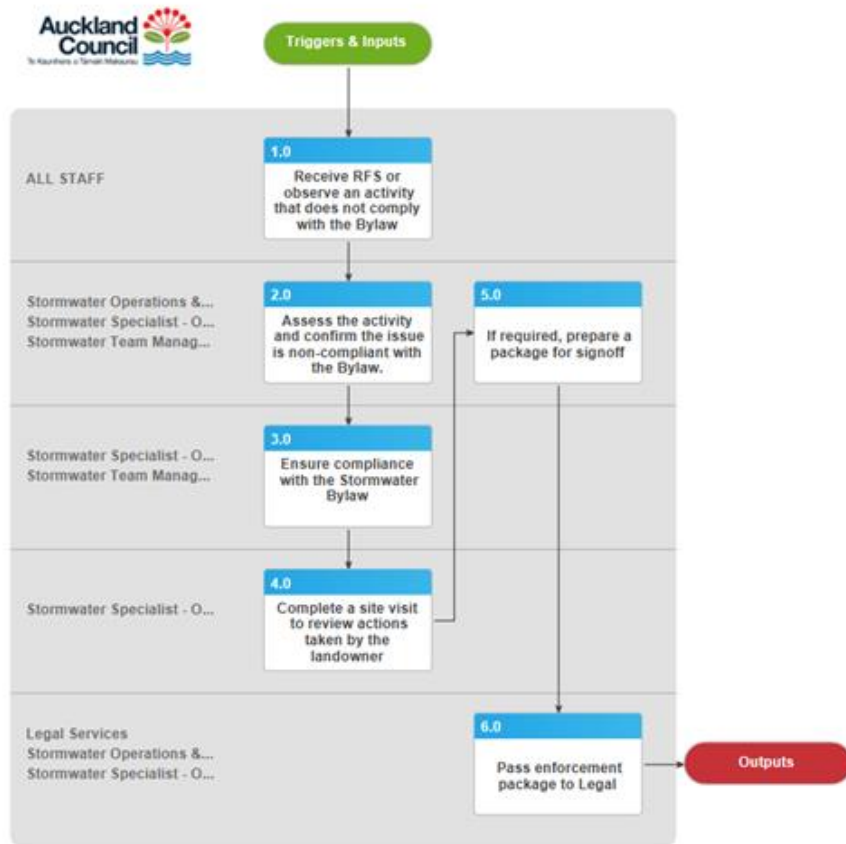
Auckland Council
Te Kaunihera o Tāmaki Makaurau

Triggers & Inputs

ALL STAFF

1.0
Receive RFS or observe an activity that does not comply with the Bylaw

Stormwater Operations &...
Stormwater Specialist - O...
Stormwater Team Manag...

2.0
Assess the activity and confirm the issue is non-compliant with the Bylaw.

5.0
If required, prepare a package for signoff

Stormwater Specialist - O...
Stormwater Team Manag...

3.0
Ensure compliance with the Stormwater Bylaw

Stormwater Specialist - O...

4.0
Complete a site visit to review actions taken by the landowner

Legal Services
Stormwater Operations &...
Stormwater Specialist - O...

6.0
Pass enforcement package to Legal

Outputs